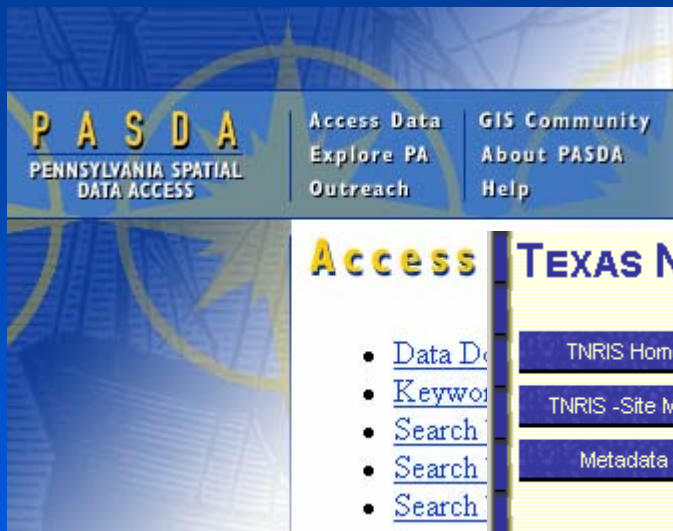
PASDA
PENNSYLVANIA SPATIAL DATA ACCESS

Access Data
Explore PA
Outreach

GIS Community
About PASDA
Help

Access

- Data Do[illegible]
- Keywo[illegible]
- Search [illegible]
- Search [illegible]
- Search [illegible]

TEXAS N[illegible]

TNRIS Hom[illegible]

TNRIS -Site M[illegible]

Metadata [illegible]